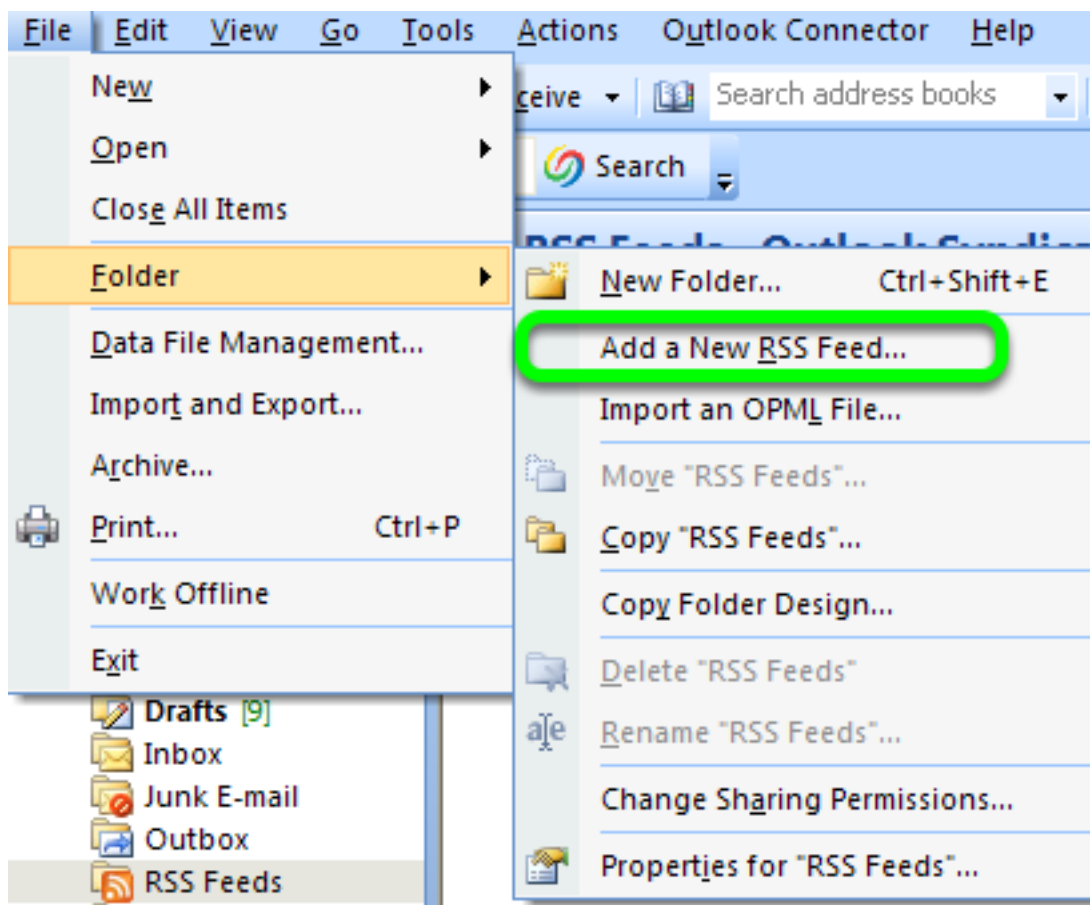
File Edit View Go Tools Actions Outlook Connector Help

ceive
Search address books
Search

New
Open
Close All Items
Folder
Data File Management...
Import and Export...
Archive...
Print... Ctrl+P
Work Offline
Exit

New Folder... Ctrl+Shift+E
Add a New RSS Feed...
Import an OPML File...
Move "RSS Feeds"...
Copy "RSS Feeds"...
Copy Folder Design...
Delete "RSS Feeds"
Rename "RSS Feeds"...
Change Sharing Permissions...
Properties for "RSS Feeds"...

Drafts [9]
Inbox
Junk E-mail
Outbox
RSS Feeds